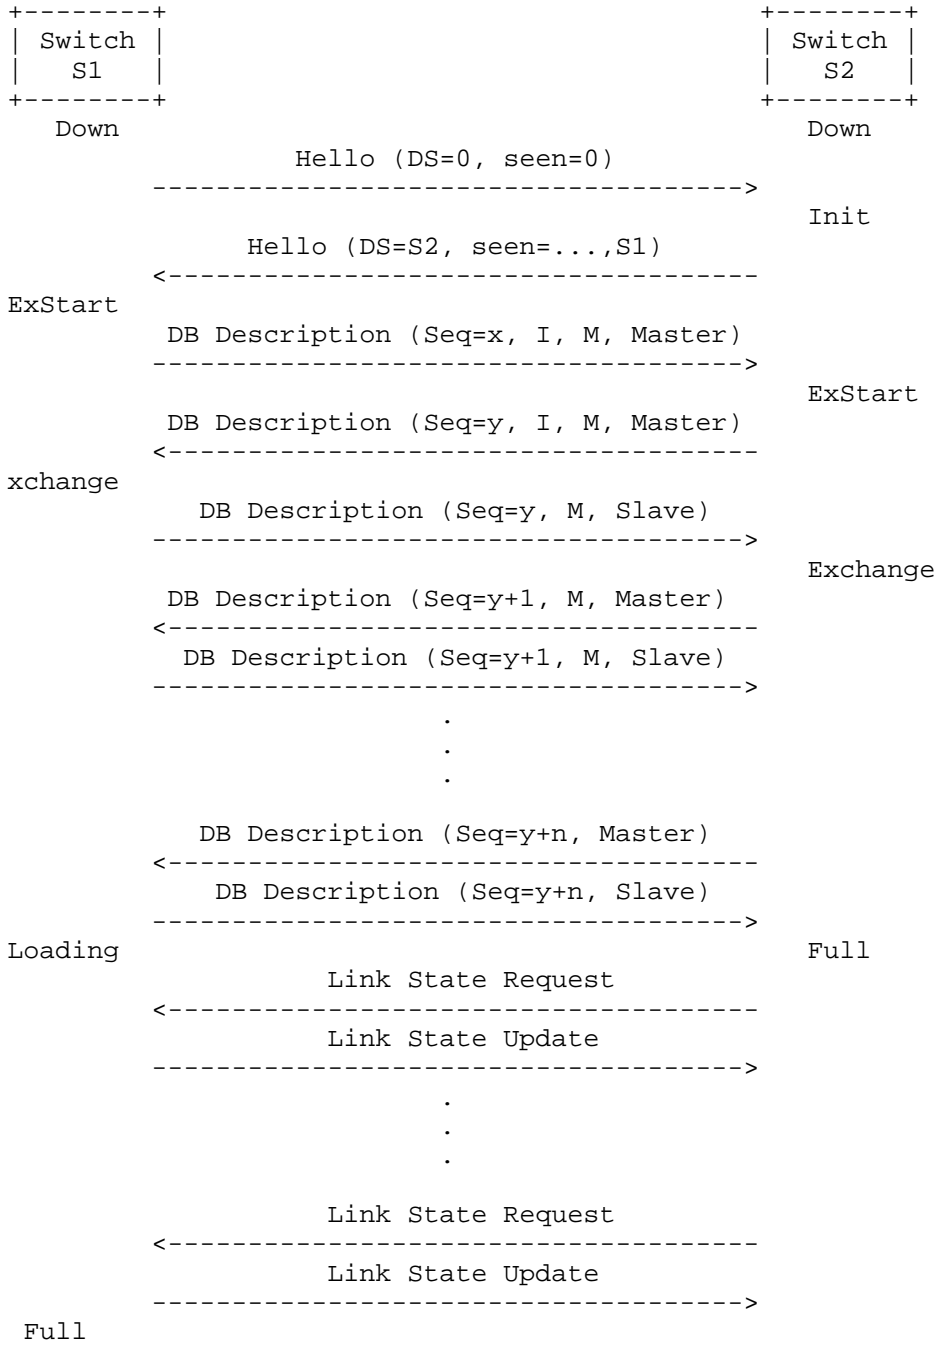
Switch S1

Switch S2

Down

Down

Hello (DS=0, seen=0)

Init

Hello (DS=S2, seen=...,S1)

ExStart

DB Description (Seq=x, I, M, Master)

ExStart

DB Description (Seq=y, I, M, Master)

xchange

DB Description (Seq=y, M, Slave)

Exchange

DB Description (Seq=y+1, M, Master)

DB Description (Seq=y+1, M, Slave)

.
.
.

DB Description (Seq=y+n, Master)

DB Description (Seq=y+n, Slave)

Loading

Full

Link State Request

Link State Update

.
.
.

Link State Request

Link State Update

Full